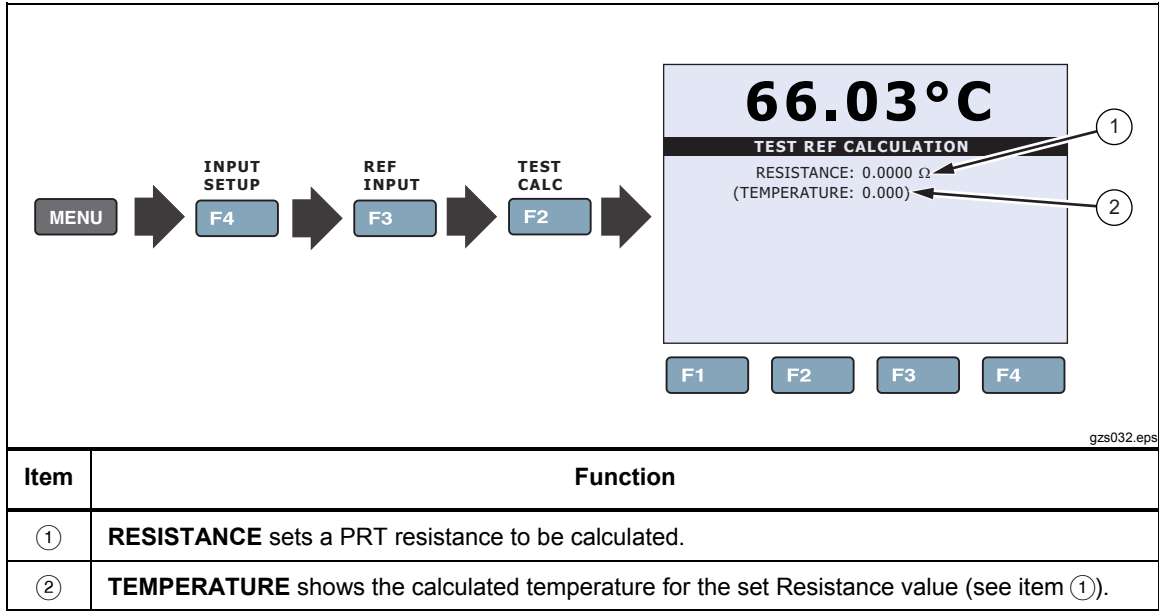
MENU

INPUT SETUP
F4

REF INPUT
F3

TEST CALC
F2

66.03°C

TEST REF CALCULATION

RESISTANCE: 0.0000 Ω
(TEMPERATURE: 0.000)

①
②

F1 F2 F3 F4

gzs032.eps

| Item | Function |
|---|---|
| ① | **RESISTANCE** sets a PRT resistance to be calculated. |
| ② | **TEMPERATURE** shows the calculated temperature for the set Resistance value (see item ①). |